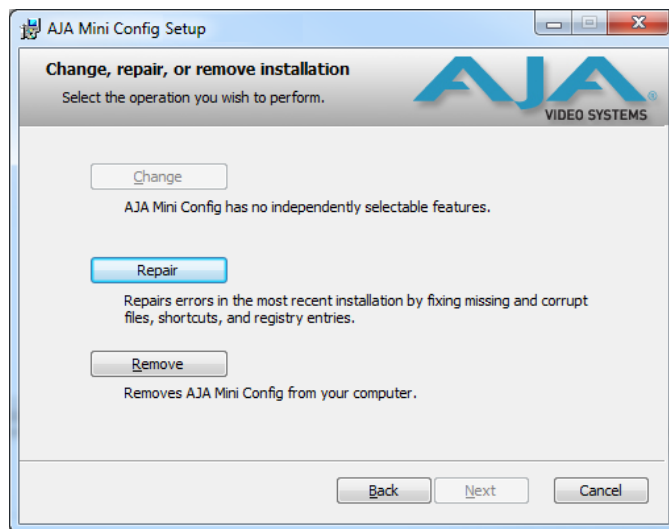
AJA Mini Config Setup

Change, repair, or remove installation

Select the operation you wish to perform.

AJA VIDEO SYSTEMS

Change

AJA Mini Config has no independently selectable features.

Repair

Repairs errors in the most recent installation by fixing missing and corrupt files, shortcuts, and registry entries.

Remove

Removes AJA Mini Config from your computer.

Back Next Cancel